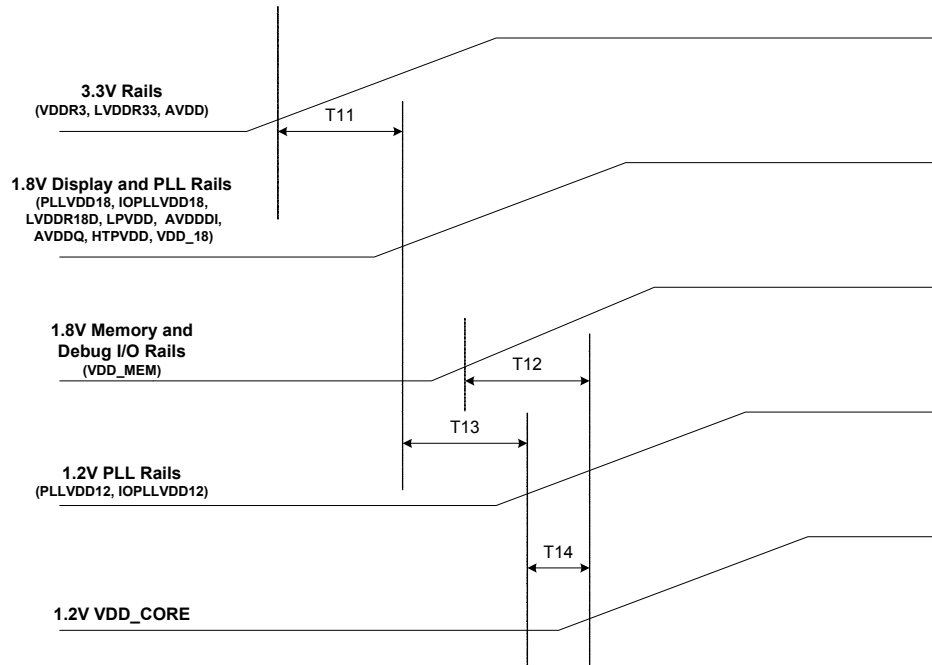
3.3V Rails
(VDDR3, LVDDR33, AVDD)

T11

1.8V Display and PLL Rails
(PLLVDD18, IOPLLVDD18, LVDDR18D, LPVDD, AVDDDI, AVDDQ, HTPVDD, VDD_18)

1.8V Memory and Debug I/O Rails
(VDD_MEM)

T12

T13

1.2V PLL Rails
(PLLVDD12, IOPLLVDD12)

T14

1.2V VDD_CORE